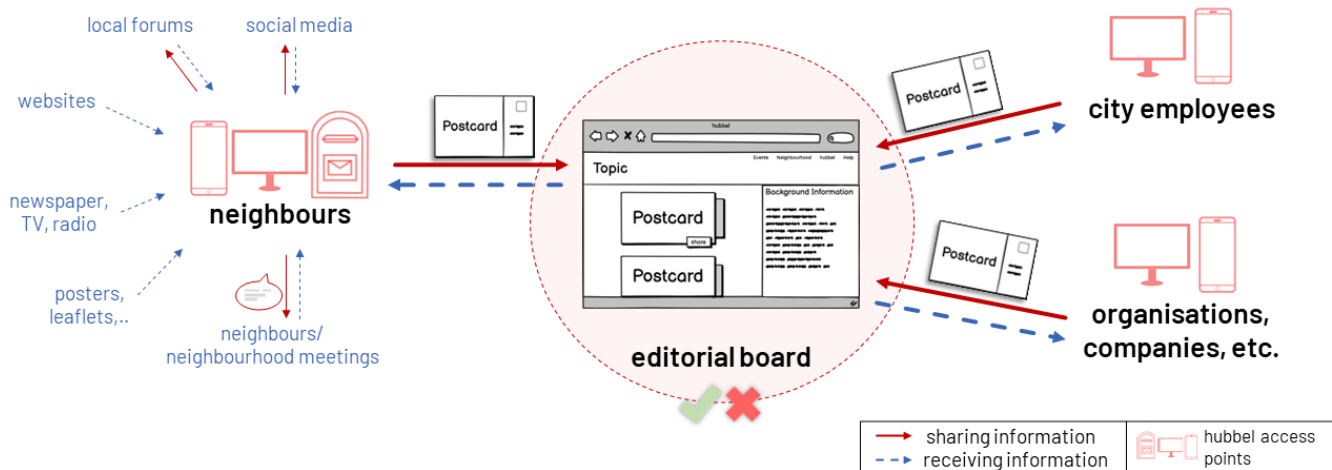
local forums

social media

websites

newspaper, TV, radio

neighbours

posters, leaflets,..

neighbours/ neighbourhood meetings

Postcard

hubbel

Topic

Events Neighbourhood hubbel Help

Postcard

share

Postcard

Background Information

editorial board

Postcard

city employees

Postcard

organisations, companies, etc.

sharing information

receiving information

hubbel access points